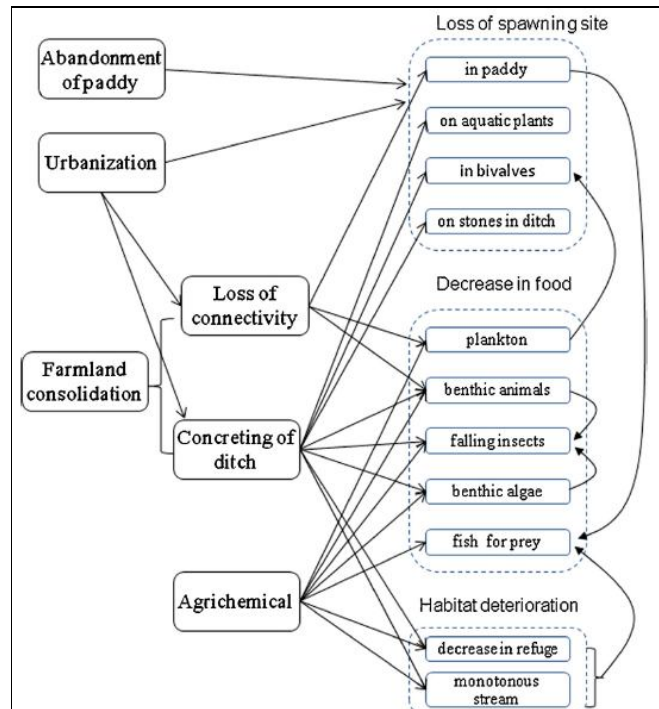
Loss of spawning site

Abandonment of paddy

in paddy

on aquatic plants

Urbanization

in bivalves

on stones in ditch

Decrease in food

Loss of connectivity

plankton

Farmland consolidation

benthic animals

Concreting of ditch

falling insects

benthic algae

fish for prey

Agrichemical

Habitat deterioration

decrease in refuge

monotonous stream